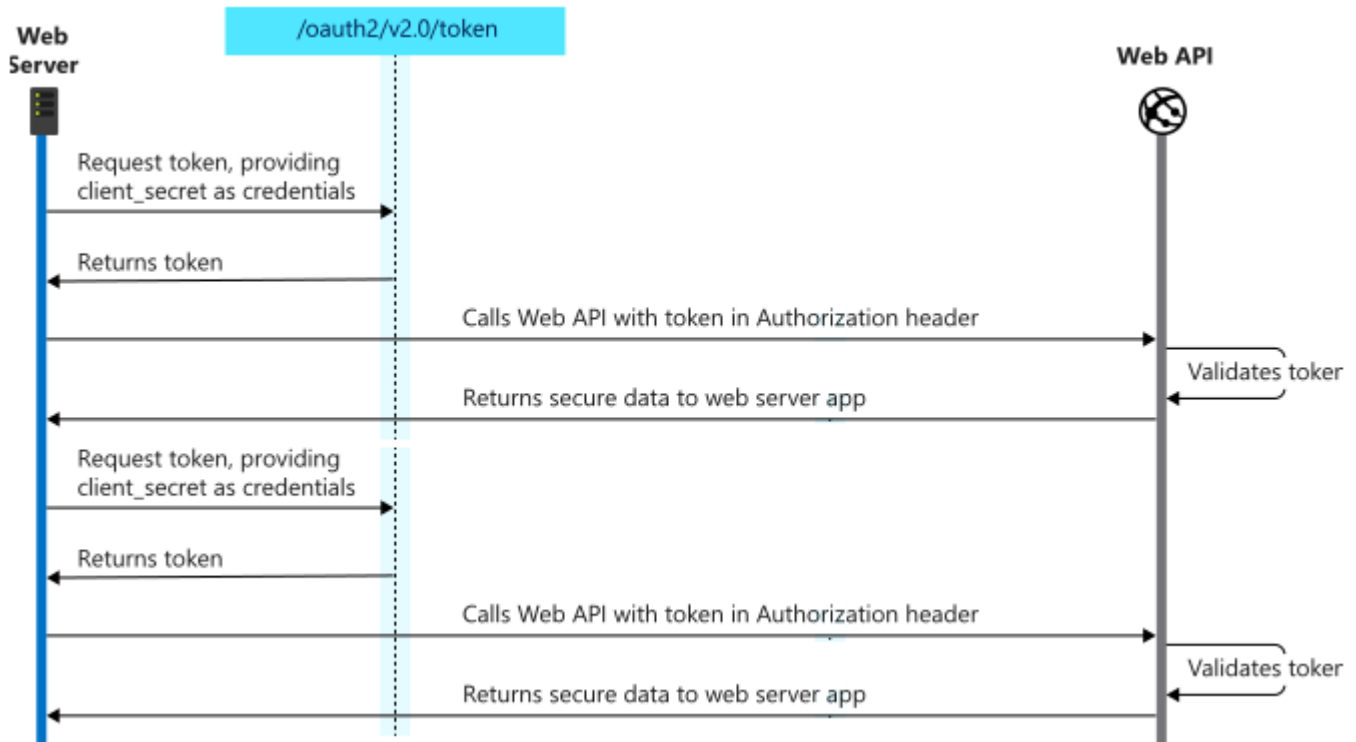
Web Server

/oauth2/v2.0/token

Web API

Request token, providing client_secret as credentials

Returns token

Calls Web API with token in Authorization header

Validates toker

Returns secure data to web server app

Request token, providing client_secret as credentials

Returns token

Calls Web API with token in Authorization header

Validates toker

Returns secure data to web server app